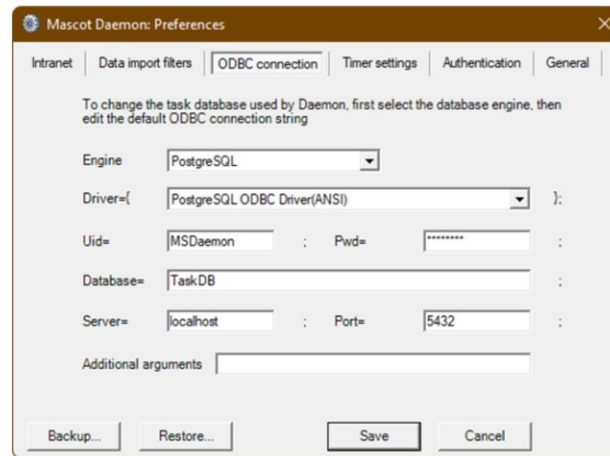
Mascot Daemon: Preferences

Intranet | Data import filters | ODBC connection | Timer settings | Authentication | General

To change the task database used by Daemon, first select the database engine, then edit the default ODBC connection string

Engine PostgreSQL

Driver={ PostgreSQL ODBC Driver(ANSI) };

Uid= MSDaemon ; Pwd= ******** ;

Database= TaskDB ;

Server= localhost ; Port= 5432 ;

Additional arguments

Backup... Restore... Save Cancel